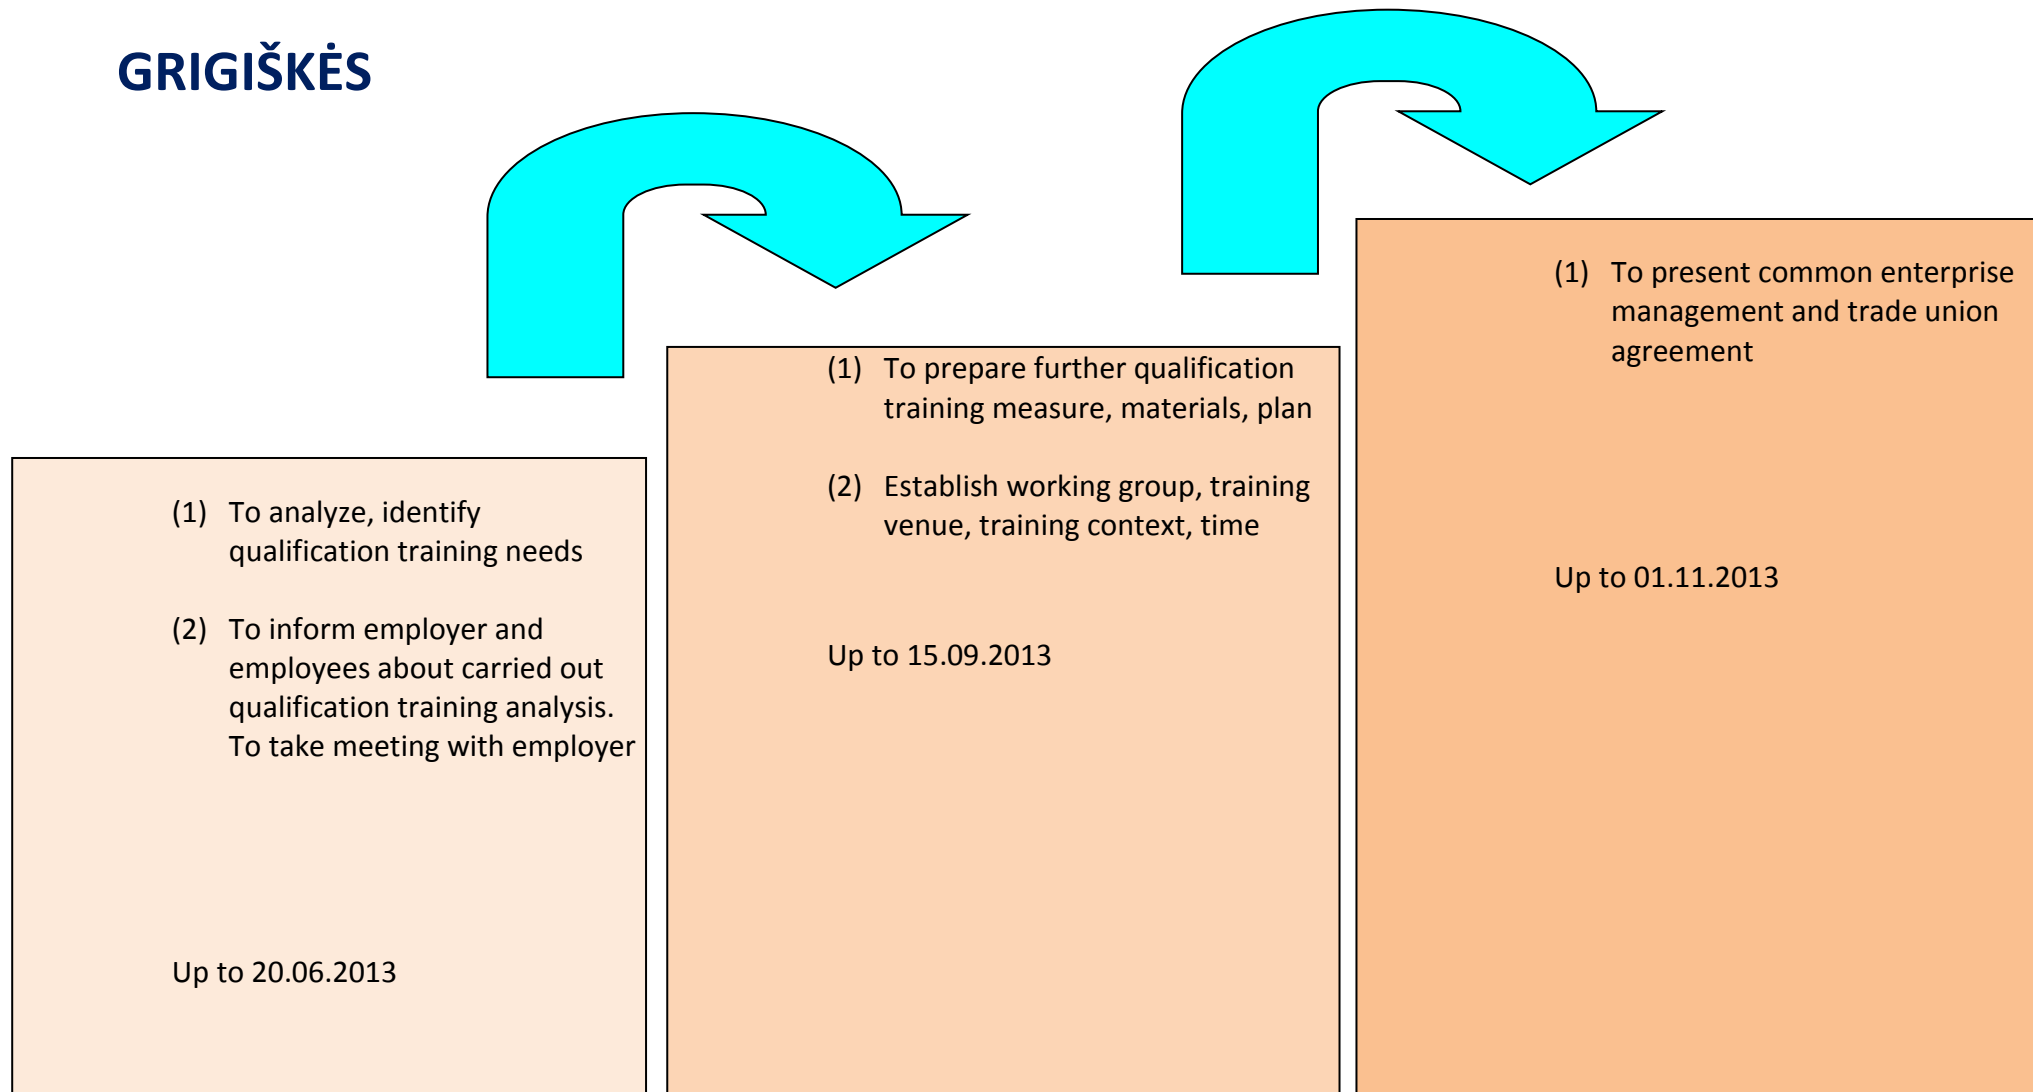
GRIGIŠKĖS

(1) To analyze, identify qualification training needs

(2) To inform employer and employees about carried out qualification training analysis. To take meeting with employer

Up to 20.06.2013

(1) To prepare further qualification training measure, materials, plan

(2) Establish working group, training venue, training context, time

Up to 15.09.2013

(1) To present common enterprise management and trade union agreement

Up to 01.11.2013